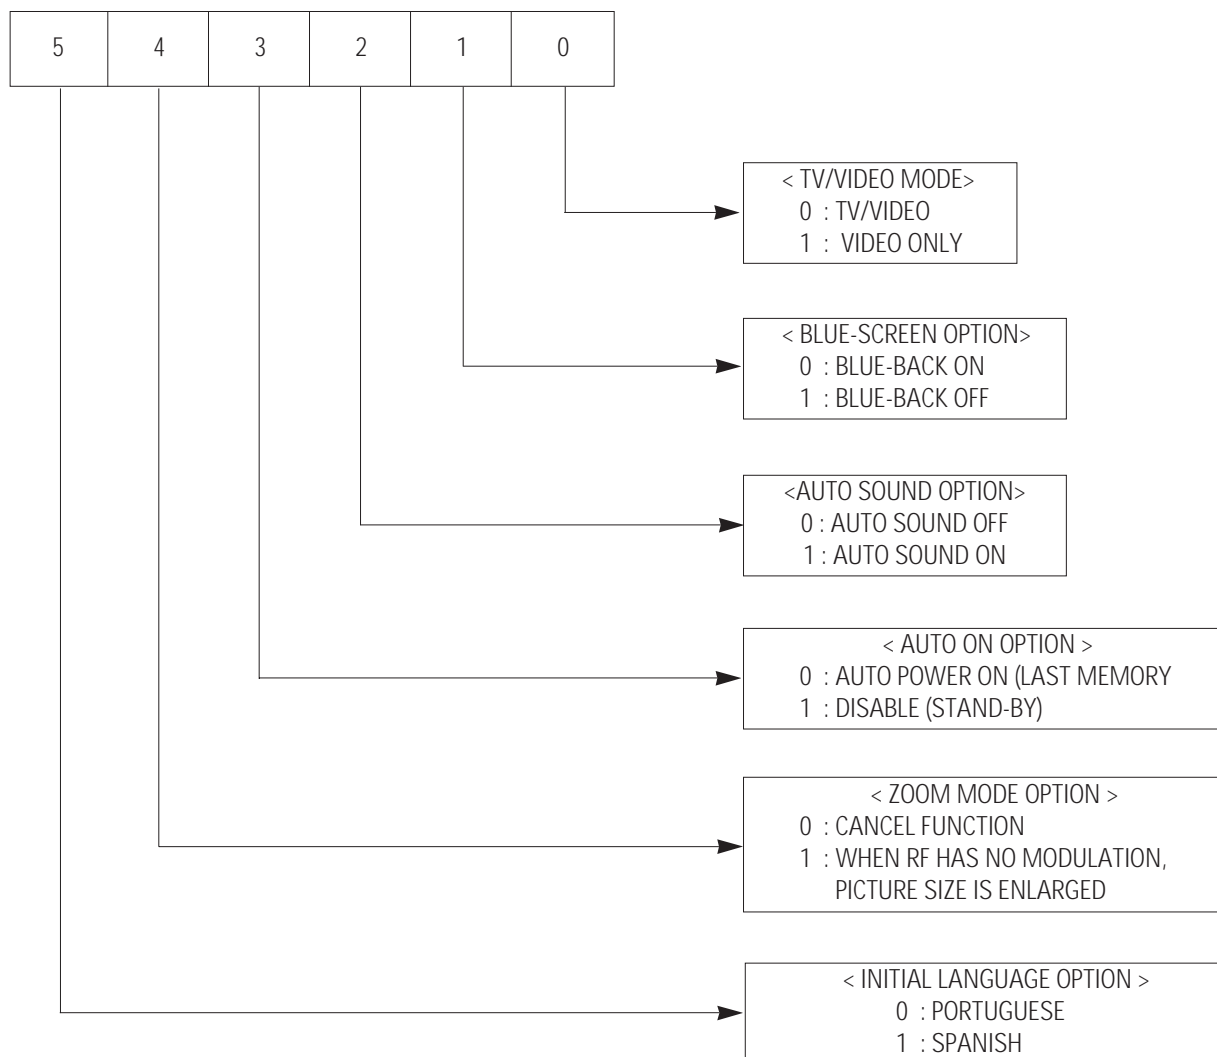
| 5 | 4 | 3 | 2 | 1 | 0 |
|---|---|---|---|---|---|

< TV/VIDEO MODE>
0 : TV/VIDEO
1 : VIDEO ONLY

< BLUE-SCREEN OPTION>
0 : BLUE-BACK ON
1 : BLUE-BACK OFF

<AUTO SOUND OPTION>
0 : AUTO SOUND OFF
1 : AUTO SOUND ON

< AUTO ON OPTION >
0 : AUTO POWER ON (LAST MEMORY
1 : DISABLE (STAND-BY)

< ZOOM MODE OPTION >
0 : CANCEL FUNCTION
1 : WHEN RF HAS NO MODULATION, PICTURE SIZE IS ENLARGED

< INITIAL LANGUAGE OPTION >
0 : PORTUGUESE
1 : SPANISH